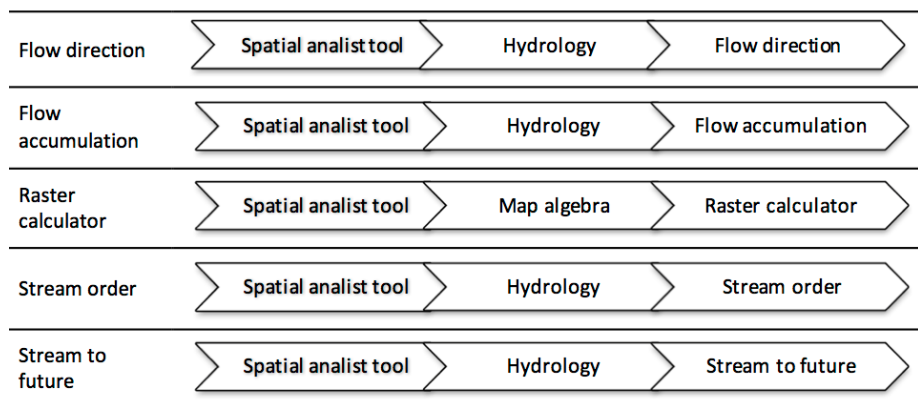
| | | | |
|---|---|---|---|
| Flow direction | Spatial analist tool | Hydrology | Flow direction |
| Flow accumulation | Spatial analist tool | Hydrology | Flow accumulation |
| Raster calculator | Spatial analist tool | Map algebra | Raster calculator |
| Stream order | Spatial analist tool | Hydrology | Stream order |
| Stream to future | Spatial analist tool | Hydrology | Stream to future |